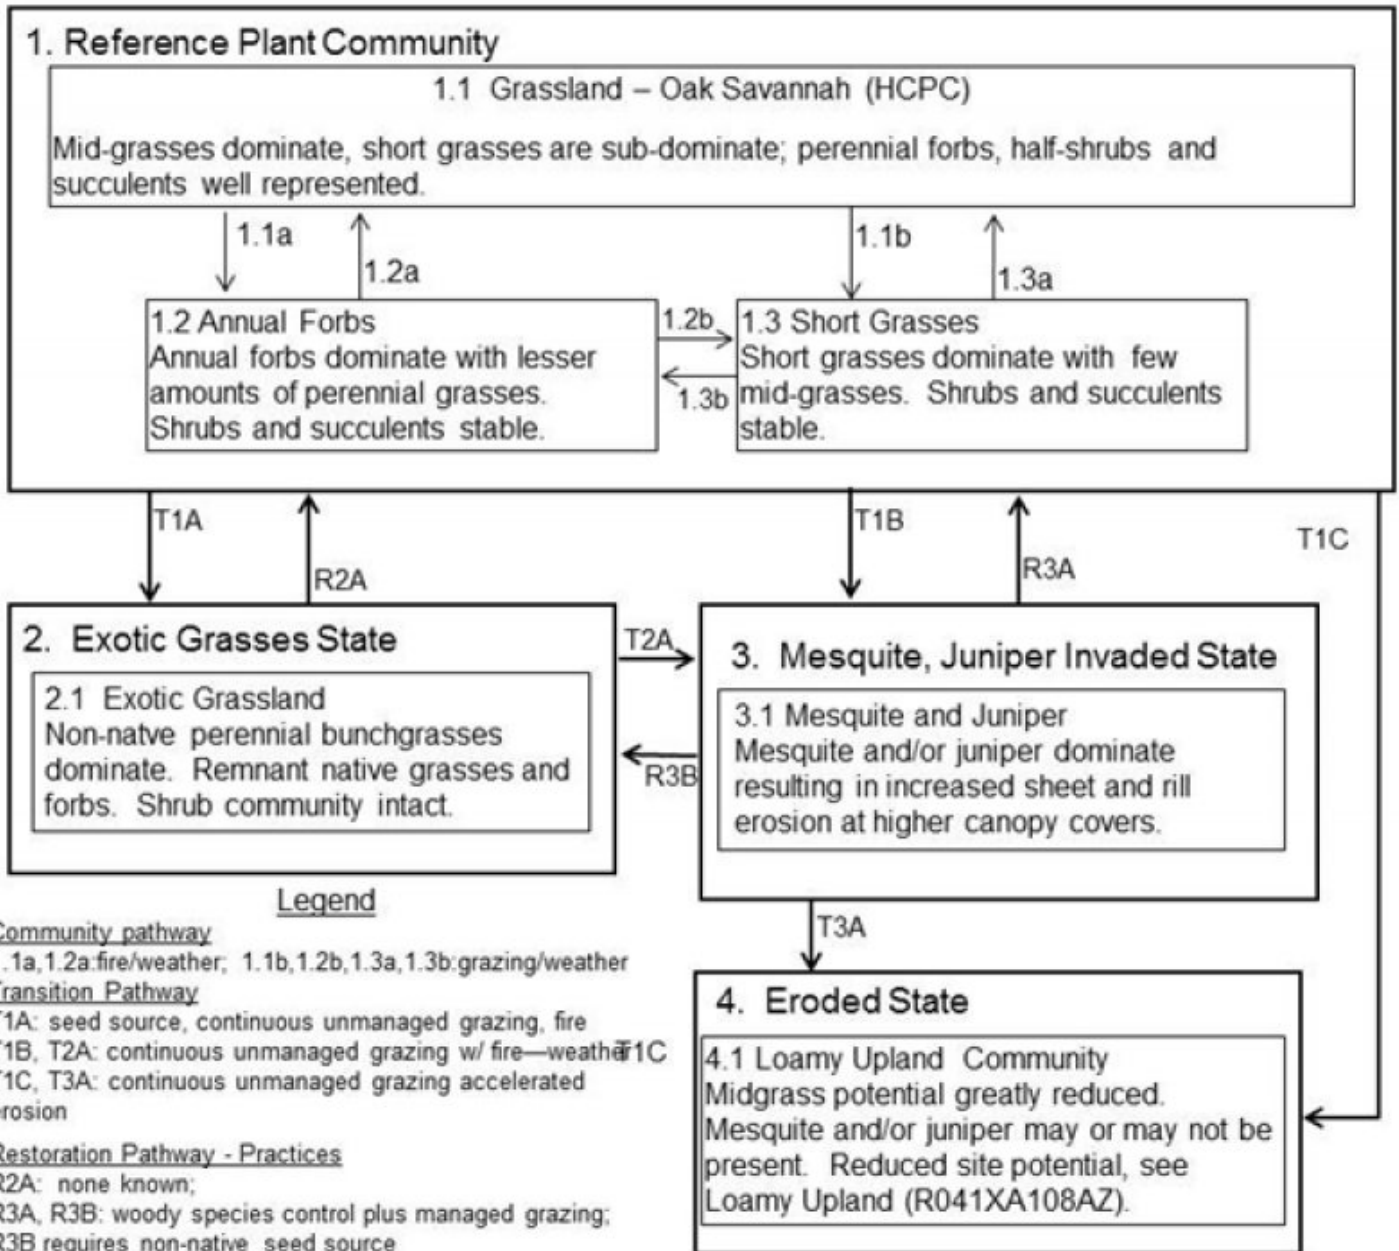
1. Reference Plant Community

1.1 Grassland – Oak Savannah (HCPC)
Mid-grasses dominate, short grasses are sub-dominate; perennial forbs, half-shrubs and succulents well represented.

1.1a

1.2a

1.1b

1.3a

1.2 Annual Forbs
Annual forbs dominate with lesser amounts of perennial grasses. Shrubs and succulents stable.

1.2b

1.3b

1.3 Short Grasses
Short grasses dominate with few mid-grasses. Shrubs and succulents stable.

T1A

R2A

T1B

R3A

T1C

2. Exotic Grasses State

2.1 Exotic Grassland
Non-natve perennial bunchgrasses dominate. Remnant native grasses and forbs. Shrub community intact.

T2A

R3B

3. Mesquite, Juniper Invaded State

3.1 Mesquite and Juniper
Mesquite and/or juniper dominate resulting in increased sheet and rill erosion at higher canopy covers.

T3A

Legend
Community pathway
.1a,1.2a:fire/weather; 1.1b,1.2b,1.3a,1.3b:grazing/weather
ransition Pathway
1A: seed source, continuous unmanaged grazing, fire
1B, T2A: continuous unmanaged grazing w/ fire—weather
1C, T3A: continuous unmanaged grazing accelerated rosion
Restoration Pathway - Practices
2A: none known;
3A, R3B: woody species control plus managed grazing;
3B requires non-native seed source

T1C

4. Eroded State

4.1 Loamy Upland Community
Midgrass potential greatly reduced. Mesquite and/or juniper may or may not be present. Reduced site potential, see Loamy Upland (R041XA108AZ).